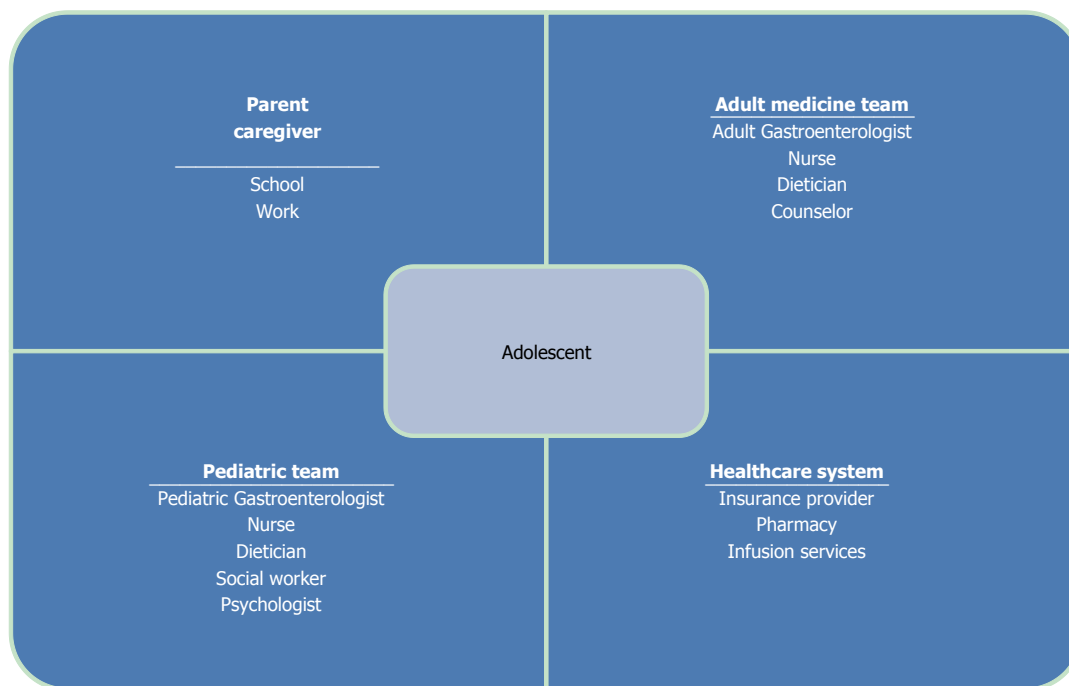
Parent caregiver

School
Work

Adult medicine team
Adult Gastroenterologist
Nurse
Dietician
Counselor

Adolescent

Pediatric team
Pediatric Gastroenterologist
Nurse
Dietician
Social worker
Psychologist

Healthcare system
Insurance provider
Pharmacy
Infusion services